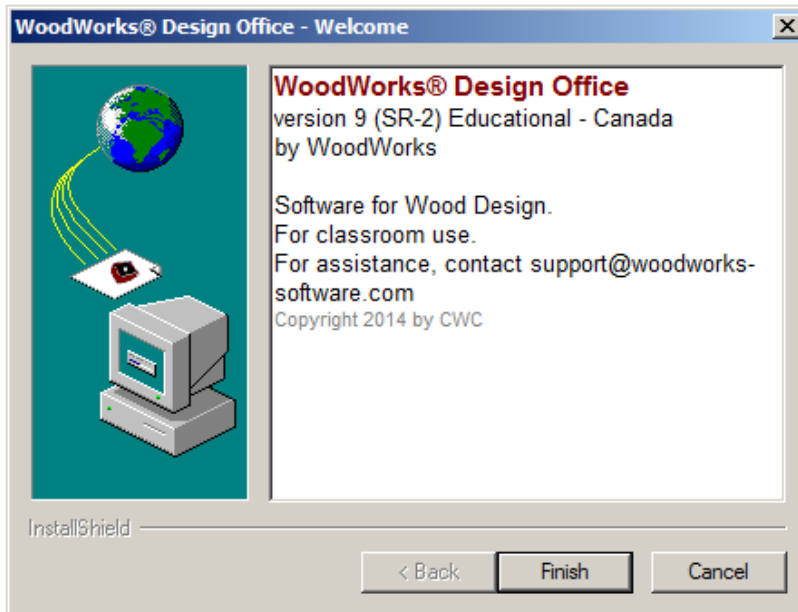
WoodWorks® Design Office - Welcome

WoodWorks® Design Office
version 9 (SR-2) Educational - Canada
by WoodWorks

Software for Wood Design.
For classroom use.
For assistance, contact support@woodworks-software.com
Copyright 2014 by CWC

InstallShield

< Back
Finish
Cancel